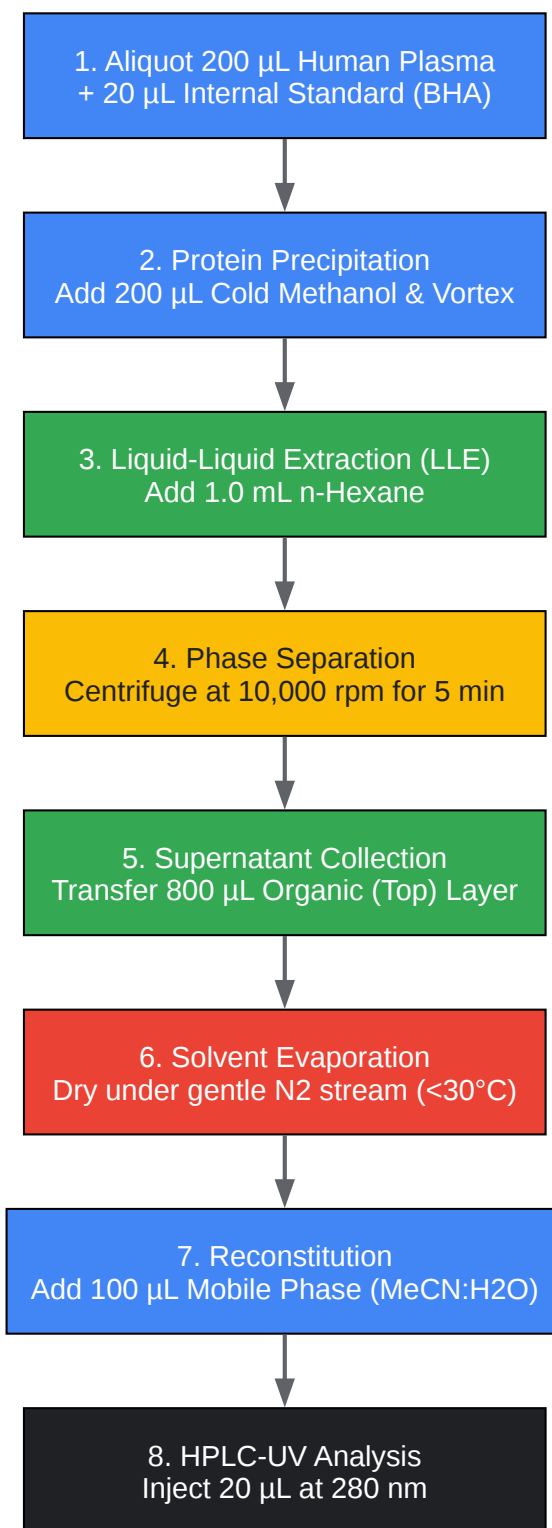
1. Aliquot 200 µL Human Plasma
+ 20 µL Internal Standard (BHA)

2. Protein Precipitation
Add 200 µL Cold Methanol & Vortex

3. Liquid-Liquid Extraction (LLE)
Add 1.0 mL n-Hexane

4. Phase Separation
Centrifuge at 10,000 rpm for 5 min

5. Supernatant Collection
Transfer 800 µL Organic (Top) Layer

6. Solvent Evaporation
Dry under gentle N2 stream (<30°C)

7. Reconstitution
Add 100 µL Mobile Phase (MeCN:H2O)

8. HPLC-UV Analysis
Inject 20 µL at 280 nm